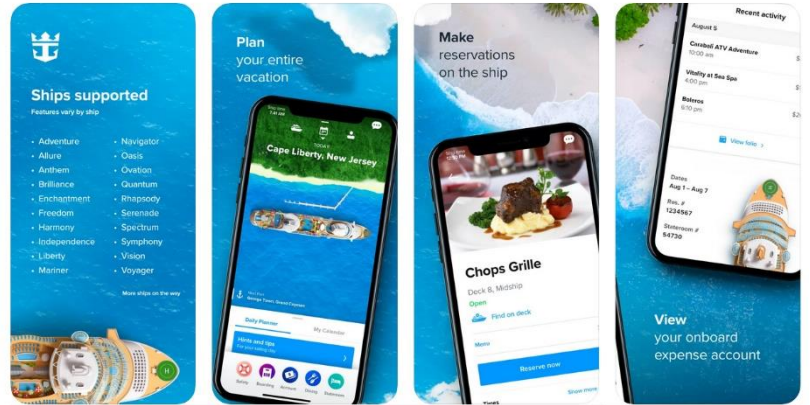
Ships supported
Features vary by ship

- Adventure
- Allure
- Anthem
- Brilliance
- Enchantment
- Freedom
- Harmony
- Independence
- Liberty
- Mariner

- Navigator
- Oasis
- Ovation
- Quantum
- Rhapsody
- Serenade
- Spectrum
- Symphony
- Vision
- Voyager

More ships on the way

Plan
your entire
vacation

TODAY
Cape Liberty, New Jersey

Daily Planner
My Calendar
Hints and tips
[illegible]

Make
reservations
on the ship

Chops Grille
Deck 8, Midship
Open
Find on deck
Menu
Reserve now
Show more

Recent activity
August 5
Cerebell ATV Adventure
10:00 am
Vitality at Sea Spa
6:00 pm
Boleros
6:10 pm
View folio
Dates
Aug 1 – Aug 7
Res. #
1234567
Stateroom #
54730

View
your onboard
expense account